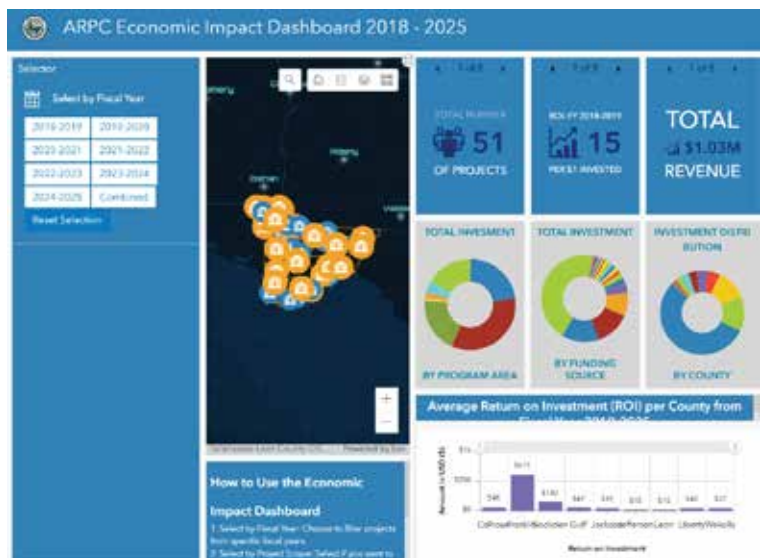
ARPC Economic Impact Dashboard 2018 - 2025

Selector

Select by Fiscal Year

2018-2019
2019-2020
2020-2021
2021-2022
2022-2023
2023-2024
2024-2025
Combined

Reset Selection

TOTAL NUMBER
51
OF PROJECTS

ROI FY 2018-2019
15
PER $1 INVESTED

TOTAL
$1.03M
REVENUE

TOTAL INVESMENT
BY PROGRAM AREA

TOTAL INVESTMENT
BY FUNDING SOURCE

INVESTMENT DISTRIBUTION
BY COUNTY

Average Return on Investment (ROI) per County from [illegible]

How to Use the Economic Impact Dashboard

1. Select by Fiscal Year: Choose to filter projects from specific fiscal years.
2. Select by Project Scope: Select if you want to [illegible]

Powered by Esri

Calhoun Franklin Gadsden Gulf Jackson Jefferson Leon Liberty Wakulla

Return on Investment